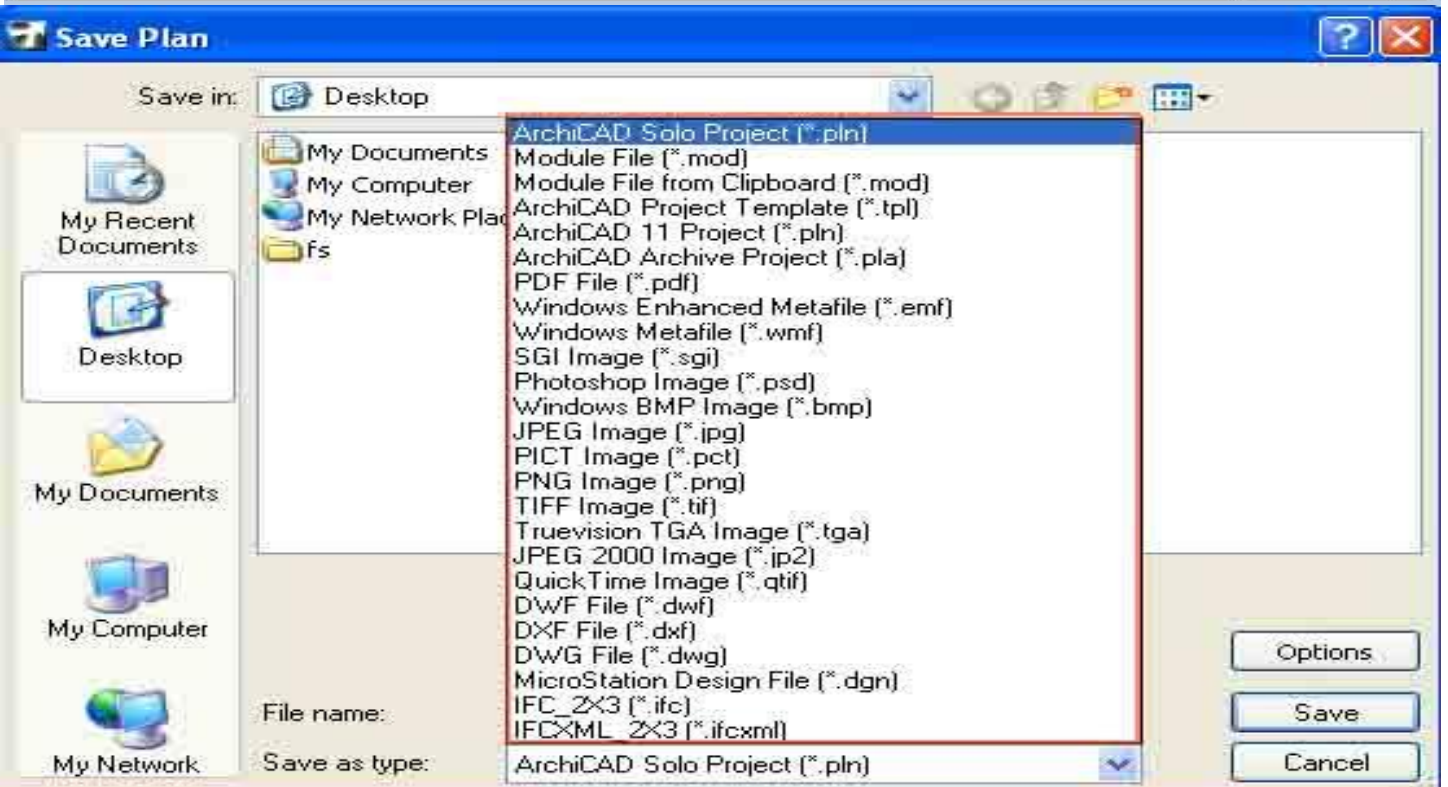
Save Plan

Save in: Desktop

My Recent Documents

Desktop

My Documents

My Computer

My Network

My Documents
My Computer
My Network Plac
fs

ArchiCAD Solo Project (*.pln)
Module File (*.mod)
Module File from Clipboard (*.mod)
ArchiCAD Project Template (*.tpl)
ArchiCAD 11 Project (*.pln)
ArchiCAD Archive Project (*.pla)
PDF File (*.pdf)
Windows Enhanced Metafile (*.emf)
Windows Metafile (*.wmf)
SGI Image (*.sgi)
Photoshop Image (*.psd)
Windows BMP Image (*.bmp)
JPEG Image (*.jpg)
PICT Image (*.pct)
PNG Image (*.png)
TIFF Image (*.tif)
Truevision TGA Image (*.tga)
JPEG 2000 Image (*.jp2)
QuickTime Image (*.qtif)
DWF File (*.dwf)
DXF File (*.dxf)
DWG File (*.dwg)
MicroStation Design File (*.dgn)
IFC_2X3 (*.ifc)
IFCXML_2X3 (*.ifcxml)

File name:

Save as type: ArchiCAD Solo Project (*.pln)

Options

Save

Cancel